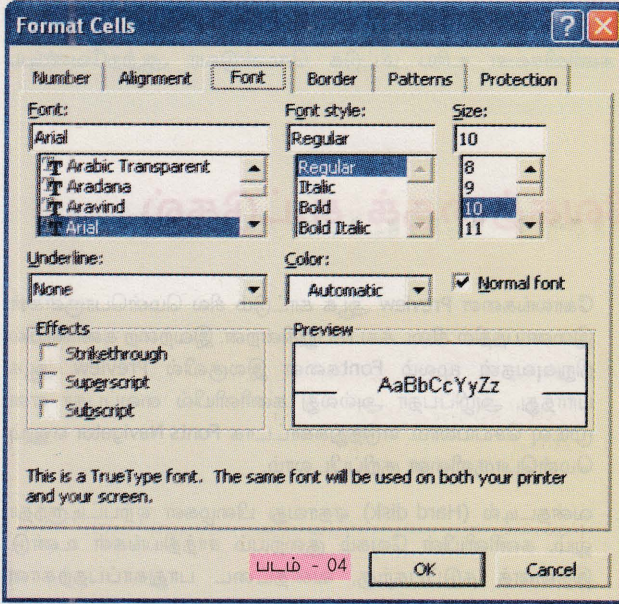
Format Cells

Number | Alignment | Font | Border | Patterns | Protection

Font:
Arial
Arabic Transparent
Aradana
Aravind
Arial

Font style:
Regular
Regular
Italic
Bold
Bold Italic

Size:
10
8
9
10
11

Underline:
None

Color:
Automatic

Normal font

Effects
Strikethrough
Superscript
Subscript

Preview
AaBbCcYyZz

This is a TrueType font. The same font will be used on both your printer and your screen.

படம் - 04

OK

Cancel